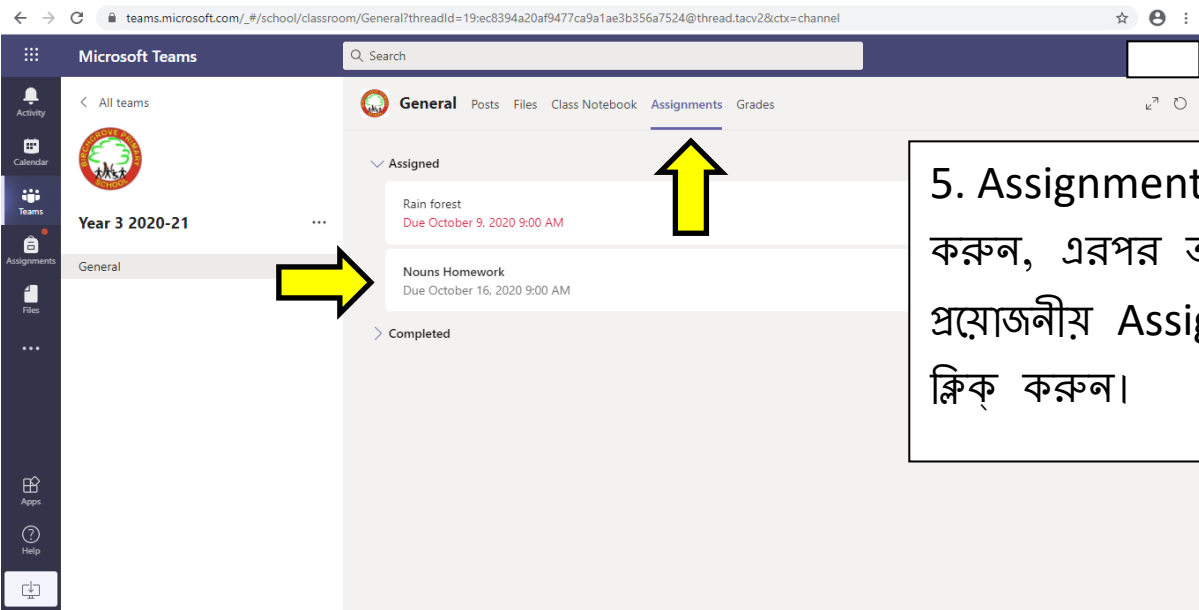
teams.microsoft.com/_#/school/classroom/General?threadId=19:ec8394a20af9477ca9a1ae3b356a7524@thread.tacv2&ctx=channel

Microsoft Teams

Search

Activity

Calendar

Teams

Assignments

Files

...

Apps

Help

< All teams

BIRCHGROVE PRIMARY SCHOOL

Year 3 2020-21 ...

General

General Posts Files Class Notebook Assignments Grades

Assigned

Rain forest
Due October 9, 2020 9:00 AM

Nouns Homework
Due October 16, 2020 9:00 AM

Completed

5. Assignment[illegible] করুন, এরপর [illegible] প্রয়োজনীয় Assi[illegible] ক্লিক্ করুন।